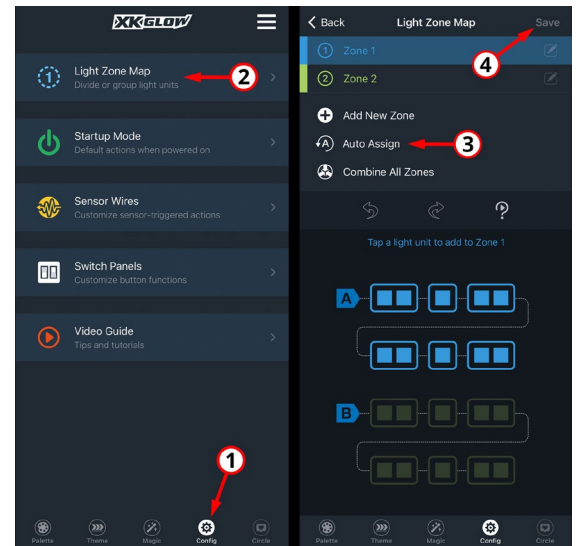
XKGLOW

Light Zone Map
Divide or group light units

2

Startup Mode
Default actions when powered on

Sensor Wires
Customize sensor-triggered actions

Switch Panels
Customize button functions

Video Guide
Tips and tutorials

1

Palette Theme Magic Config Circle

< Back Light Zone Map Save

4

1 Zone 1

2 Zone 2

Add New Zone

Auto Assign

3

Combine All Zones

Tap a light unit to add to Zone 1

A

B

Palette Theme Magic Config Circle